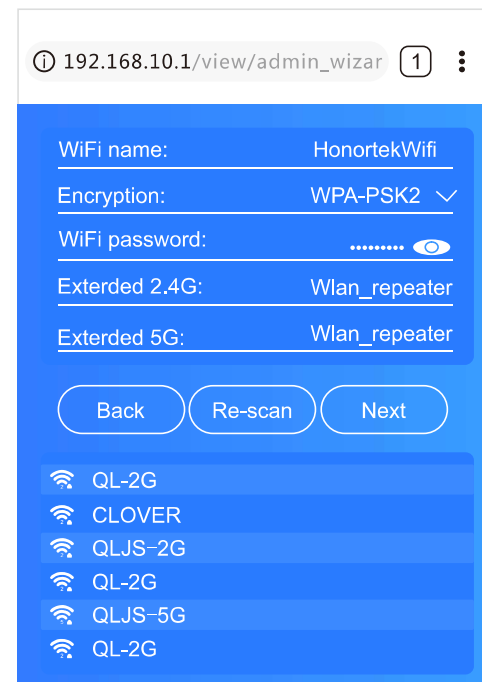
192.168.10.1/view/admin_wizar

1

WiFi name: HonortekWifi

Encryption: WPA-PSK2

WiFi password: ••••••••

Exterded 2.4G: Wlan_repeater

Exterded 5G: Wlan_repeater

Back

Re-scan

Next

QL-2G

CLOVER

QLJS-2G

QL-2G

QLJS-5G

QL-2G